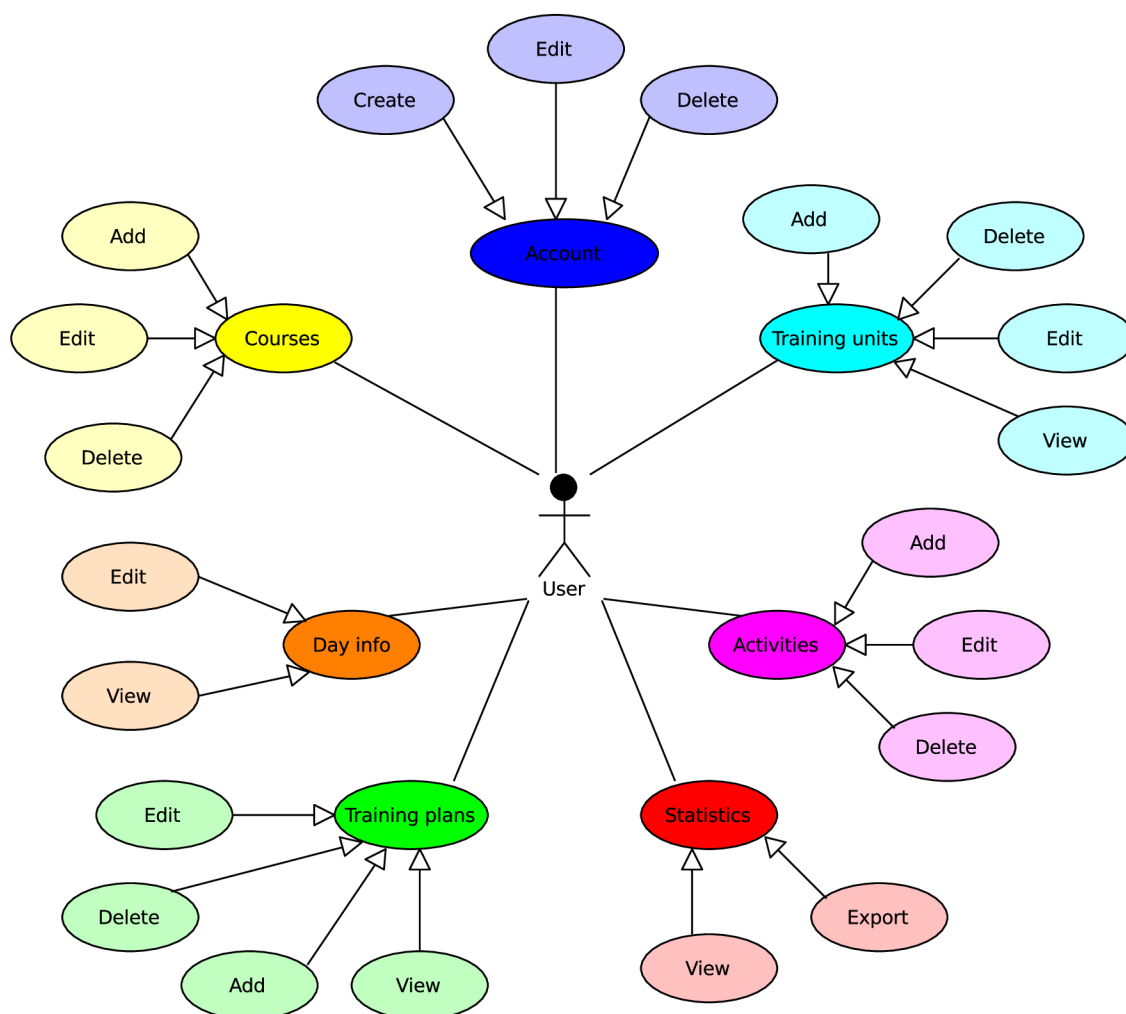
Edit

Create

Delete

Account

Add

Delete

Training units

Edit

View

Add

Edit

Courses

Delete

User

Edit

Day info

View

Add

Activities

Edit

Delete

Edit

Training plans

Delete

Add

View

Statistics

View

Export